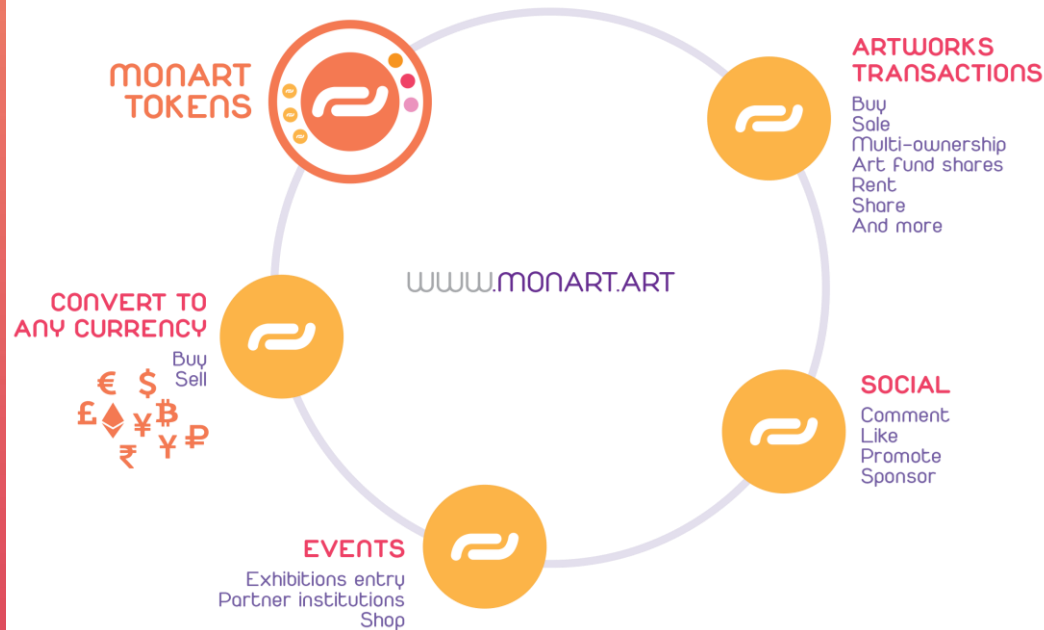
MONART TOKENS

ARTWORKS TRANSACTIONS
Buy
Sale
Multi-ownership
Art fund shares
Rent
Share
And more

WWW.MONART.ART

CONVERT TO ANY CURRENCY
Buy
Sell

€ $ £ ¥ ₿ ¥ ₽ ₹

SOCIAL
Comment
Like
Promote
Sponsor

EVENTS
Exhibitions entry
Partner institutions
Shop